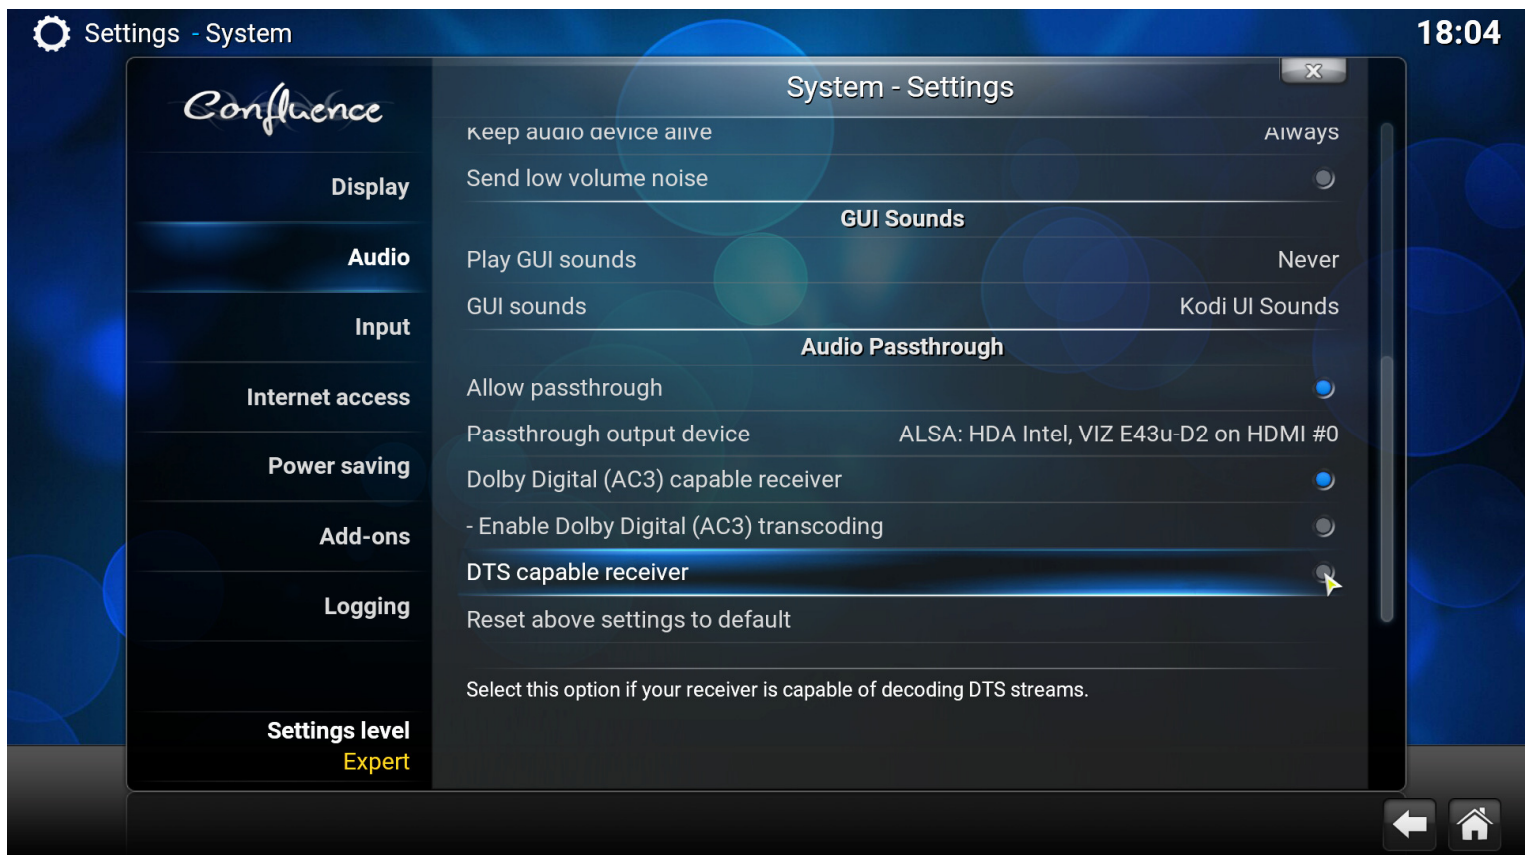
Settings - System

18:04

Confluence

Display

Audio

Input

Internet access

Power saving

Add-ons

Logging

Settings level
Expert

System - Settings

Keep audio device alive Always

Send low volume noise

GUI Sounds

Play GUI sounds Never

GUI sounds Kodi UI Sounds

Audio Passthrough

Allow passthrough

Passthrough output device ALSA: HDA Intel, VIZ E43u-D2 on HDMI #0

Dolby Digital (AC3) capable receiver

- Enable Dolby Digital (AC3) transcoding

DTS capable receiver

Reset above settings to default

Select this option if your receiver is capable of decoding DTS streams.